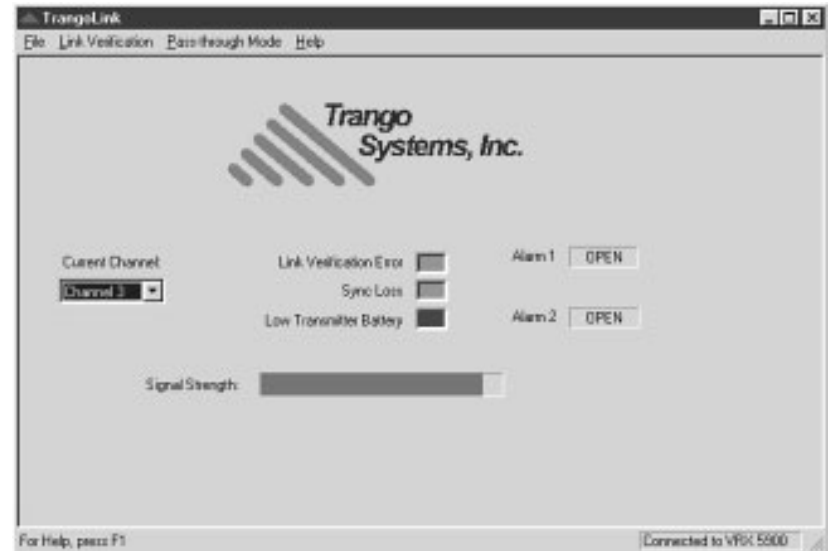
TrangoLink

File Link Verification Pass-through Mode Help

Trango Systems, Inc.

Current Channel

Channel 3

Link Verification Error

Sync Loss

Low Transmitter Battery

Alarm 1 OPEN

Alarm 2 OPEN

Signal Strength:

For Help, press F1

Connected to VRX 5900